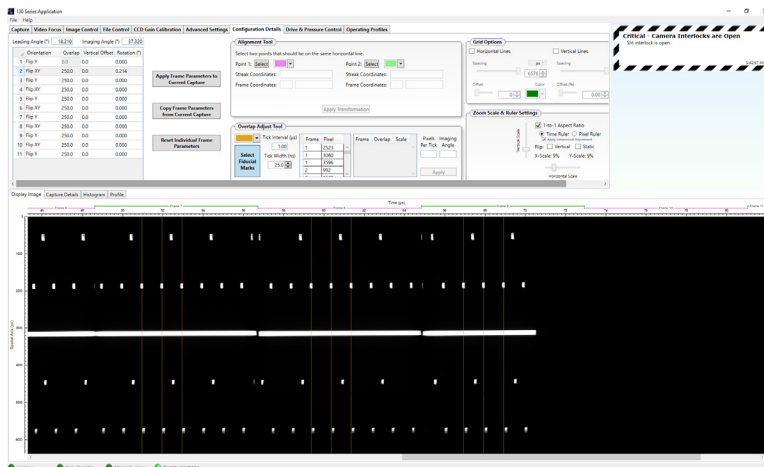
130 Series Application
File Help
Capture | Video Focus | Image Control | File Control | CCD Gain Calibration | Advanced Settings | Configuration Details | Drive & Pressure Control | Operating Profiles

Leading Angle (°) 18.210 Imaging Angle (°) 37.320

| | Orientation | Overlap | Vertical Offset | Rotation (°) |
|---|---|---|---|---|
| 1 | Flip Y | 0.0 | 0.0 | 0.000 |
| 2 | Flip XY | 250.0 | 0.0 | 0.214 |
| 3 | Flip Y | 250.0 | 0.0 | 0.000 |
| 4 | Flip XY | 250.0 | 0.0 | 0.000 |
| 5 | Flip Y | 250.0 | 0.0 | 0.000 |
| 6 | Flip XY | 250.0 | 0.0 | 0.000 |
| 7 | Flip Y | 250.0 | 0.0 | 0.000 |
| 8 | Flip XY | 250.0 | 0.0 | 0.000 |
| 9 | Flip Y | 250.0 | 0.0 | 0.000 |
| 10 | Flip XY | 250.0 | 0.0 | 0.000 |
| 11 | Flip Y | 250.0 | 0.0 | 0.000 |

Apply Frame Parameters to Current Capture
Copy Frame Parameters from Current Capture
Reset Individual Frame Parameters

Alignment Tool
Select two points that should be on the same horizontal line.
Point 1: Select
Streak Coordinates:
Frame Coordinates:
Point 2: Select
Streak Coordinates:
Frame Coordinates:
Apply Transformation

Overlay Adjust Tool
Tick Interval (µs) 1.00
Select Fiducial Marks
Tick Width (ns) 25.0

| Frame | Pixel |
|---|---|
| 1 | 2523 |
| 1 | 3060 |
| 1 | 3596 |
| 2 | 992 |

Frame Overlap Scale
Pixels Per Tick
Imaging Angle
Apply

Grid Options
Horizontal Lines
Vertical Lines
Spacing
Spacing
Offset
Color
Offset (%)
0.00

Zoom Scale & Ruler Settings
1-to-1 Aspect Ratio
Time Ruler Pixel Ruler
Flip: Vertical Static
X-Scale: 9% Y-Scale: 9%
Horizontal Scale
Vertical Scale

Critical - Camera Interlocks are Open
Bit interlock is open.

Display Image | Capture Details | Histogram | Profile

Time (µs)
Spatial Axis (µs)